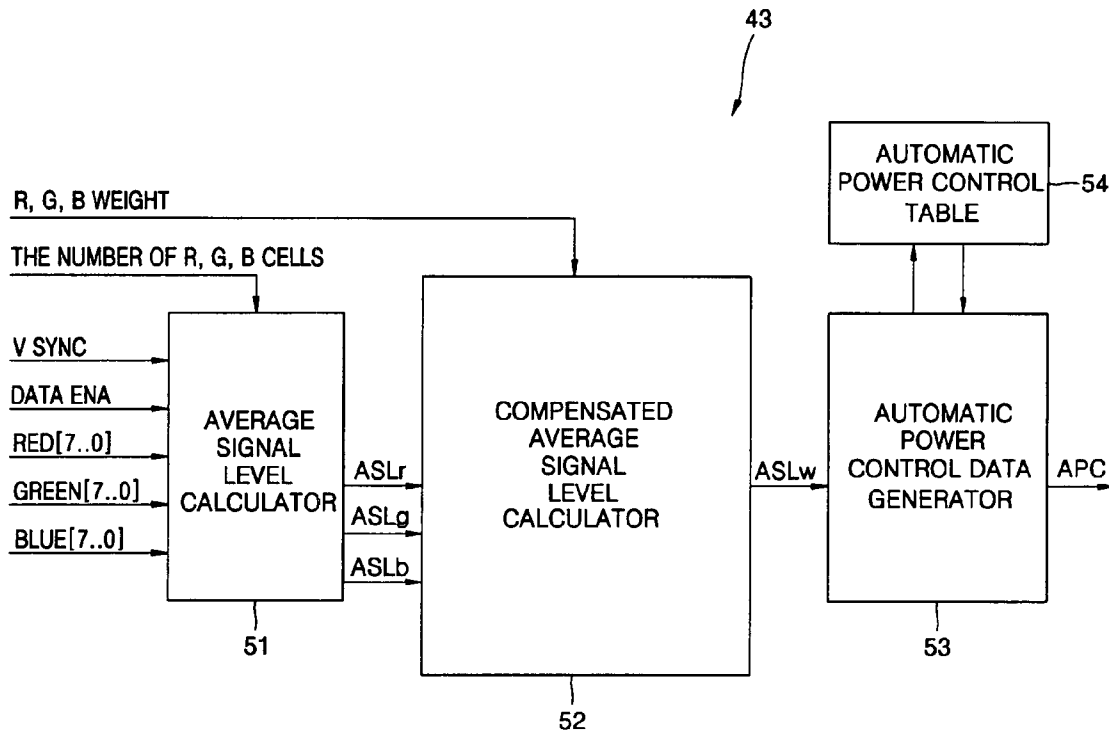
43

AUTOMATIC POWER CONTROL TABLE

54

R, G, B WEIGHT

THE NUMBER OF R, G, B CELLS

V SYNC

DATA ENA

RED[7..0]

GREEN[7..0]

BLUE[7..0]

AVERAGE SIGNAL LEVEL CALCULATOR

ASLr

ASLg

ASLb

51

COMPENSATED AVERAGE SIGNAL LEVEL CALCULATOR

52

ASLw

AUTOMATIC POWER CONTROL DATA GENERATOR

APC

53